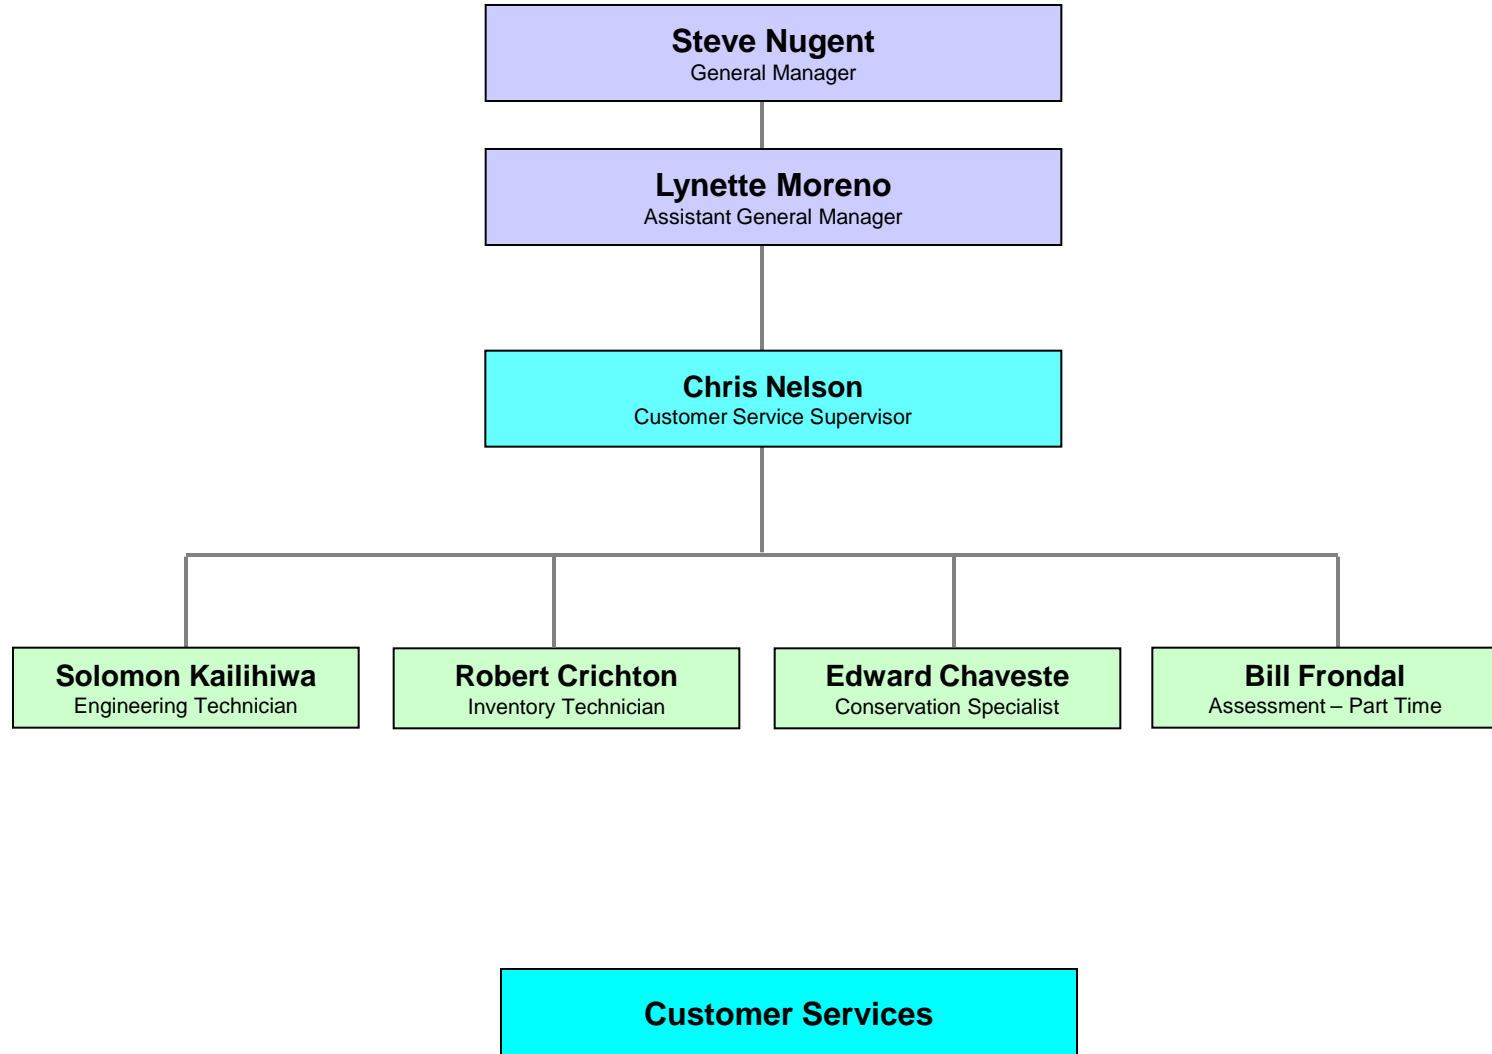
Steve Nugent
General Manager

Lynette Moreno
Assistant General Manager

Chris Nelson
Customer Service Supervisor

Solomon Kailihiwa
Engineering Technician

Robert Crichton
Inventory Technician

Edward Chaveste
Conservation Specialist

Bill Frondal
Assessment – Part Time

Customer Services